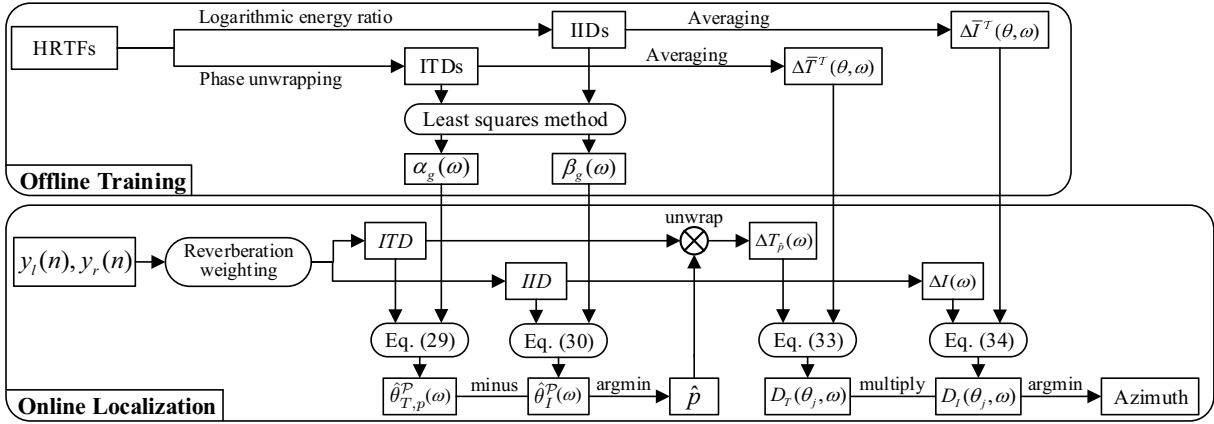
HRTFs

Logarithmic energy ratio

IIDs

Averaging

$\Delta\bar{I}^{\mathcal{T}}(\theta,\omega)$

Phase unwrapping

ITDs

Averaging

$\Delta\bar{T}^{\mathcal{T}}(\theta,\omega)$

Least squares method

$\alpha_g(\omega)$

$\beta_g(\omega)$

Offline Training

$y_l(n), y_r(n)$

Reverberation weighting

$ITD$

unwrap

$\Delta T_{\hat{p}}(\omega)$

$IID$

$\Delta I(\omega)$

Eq. (29)

Eq. (30)

Eq. (33)

Eq. (34)

$\hat{\theta}^{\mathcal{P}}_{T,p}(\omega)$

minus

$\hat{\theta}^{\mathcal{P}}_{I}(\omega)$

argmin

$\hat{p}$

$D_T(\theta_j,\omega)$

multiply

$D_I(\theta_j,\omega)$

argmin

Azimuth

Online Localization